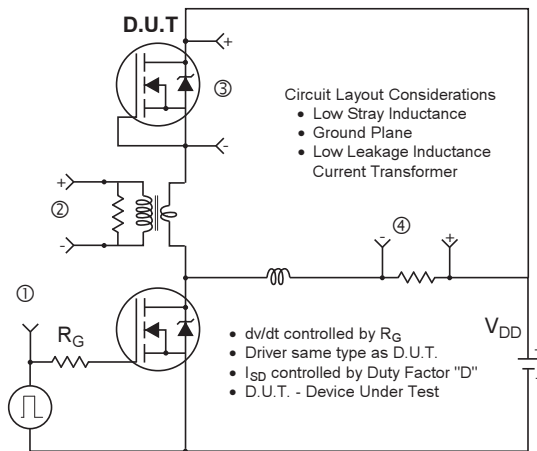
D.U.T

+

③

-

Circuit Layout Considerations
• Low Stray Inductance
• Ground Plane
• Low Leakage Inductance Current Transformer

+

②

-

④

-

+

①

$R_G$

• dv/dt controlled by $R_G$
• Driver same type as D.U.T.
• $I_{SD}$ controlled by Duty Factor "D"
• D.U.T. - Device Under Test

$V_{DD}$